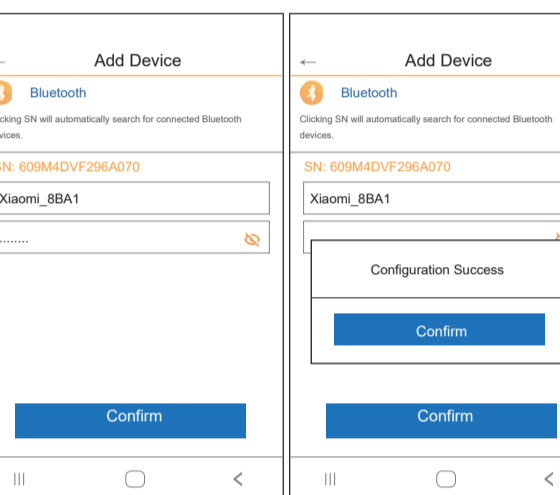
Add Device

Bluetooth

licking SN will automatically search for connected Bluetooth devices.

SN: 609M4DVF296A070

Xiaomi_8BA1

.........

Confirm

←

Add Device

Bluetooth

Clicking SN will automatically search for connected Bluetooth devices.

SN: 609M4DVF296A070

Xiaomi_8BA1

Configuration Success

Confirm

Confirm